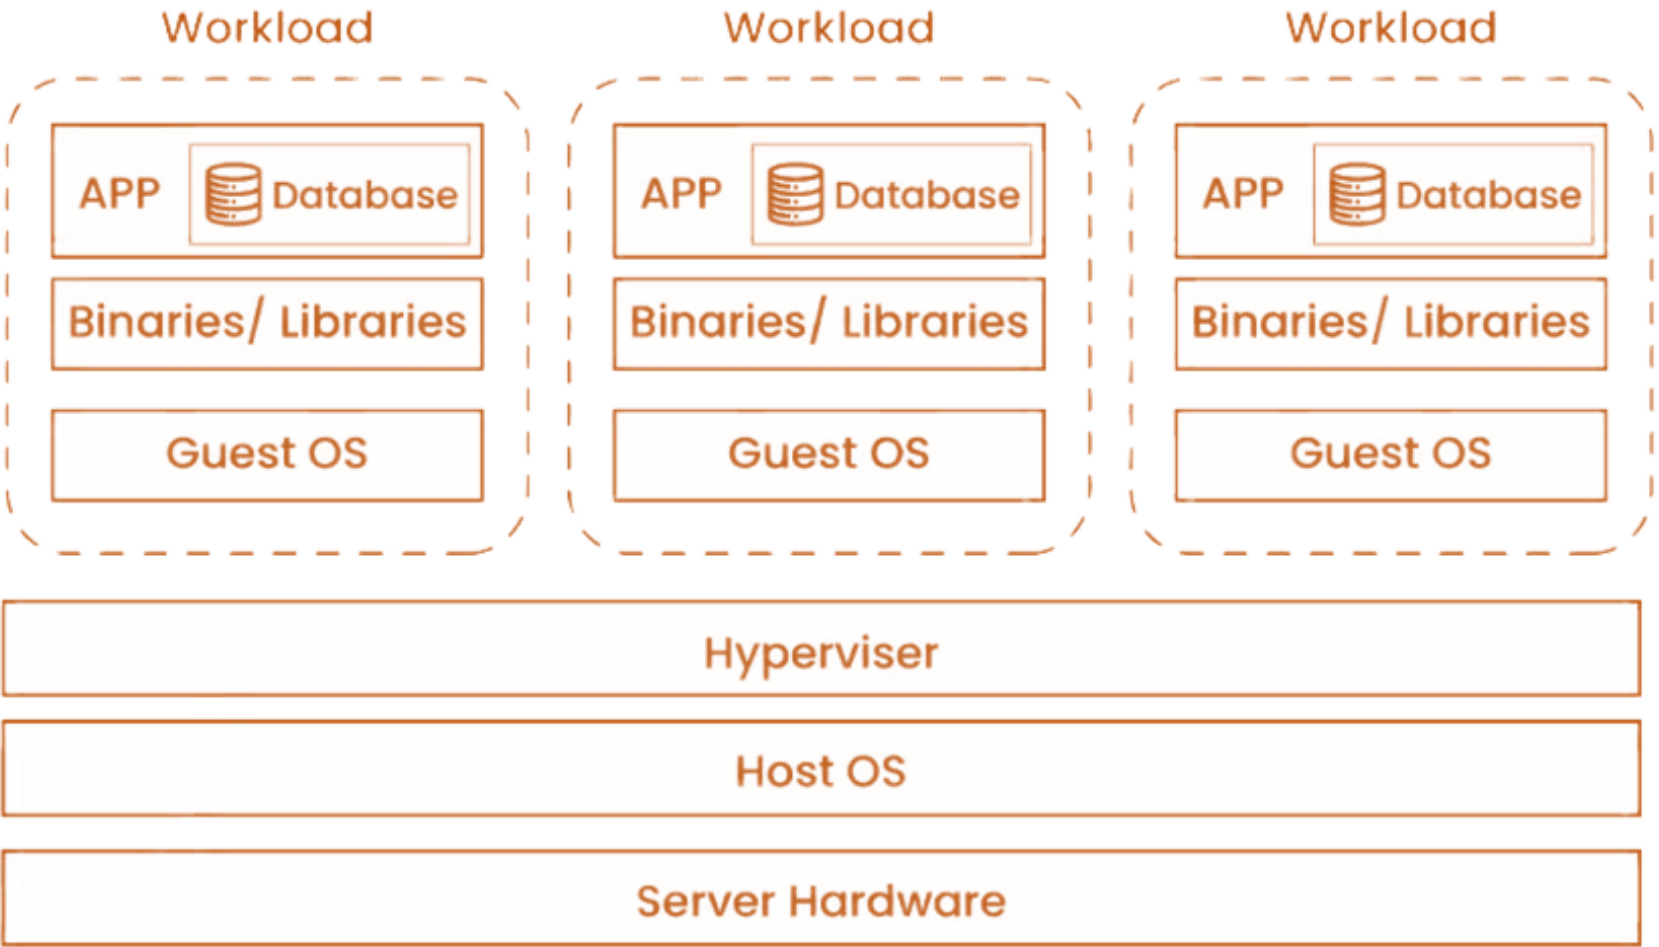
Workload

APP Database

Binaries/ Libraries

Guest OS

Workload

APP Database

Binaries/ Libraries

Guest OS

Workload

APP Database

Binaries/ Libraries

Guest OS

Hyperviser

Host OS

Server Hardware